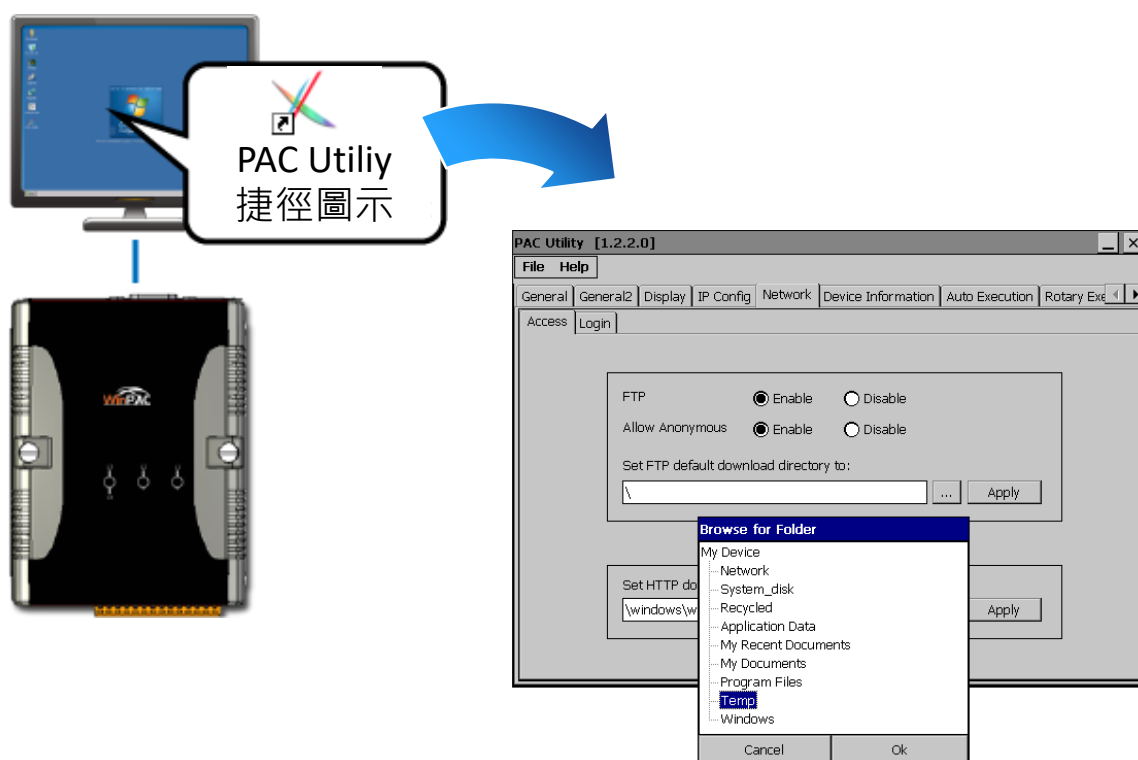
PAC Utiliy
捷徑圖示

WinPAC

PAC Utility [1.2.2.0]

File Help

General General2 Display IP Config Network Device Information Auto Execution Rotary Exe

Access Login

FTP Enable Disable

Allow Anonymous Enable Disable

Set FTP default download directory to:

\ ... Apply

Set HTTP do

\windows\w Apply

Browse for Folder

My Device
Network
System_disk
Recycled
Application Data
My Recent Documents
My Documents
Program Files
Temp
Windows

Cancel Ok